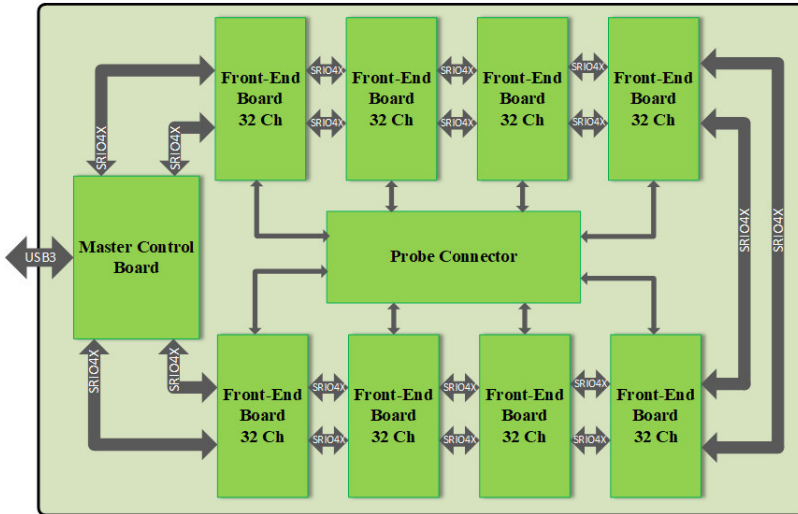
Front-End Board 32 Ch

SRIO4X

SRIO4X

Front-End Board 32 Ch

SRIO4X

SRIO4X

Front-End Board 32 Ch

SRIO4X

SRIO4X

Front-End Board 32 Ch

SRIO4X

SRIO4X

USB3

Master Control Board

Probe Connector

SRIO4X

SRIO4X

SRIO4X

SRIO4X

Front-End Board 32 Ch

SRIO4X

SRIO4X

Front-End Board 32 Ch

SRIO4X

SRIO4X

Front-End Board 32 Ch

SRIO4X

SRIO4X

Front-End Board 32 Ch